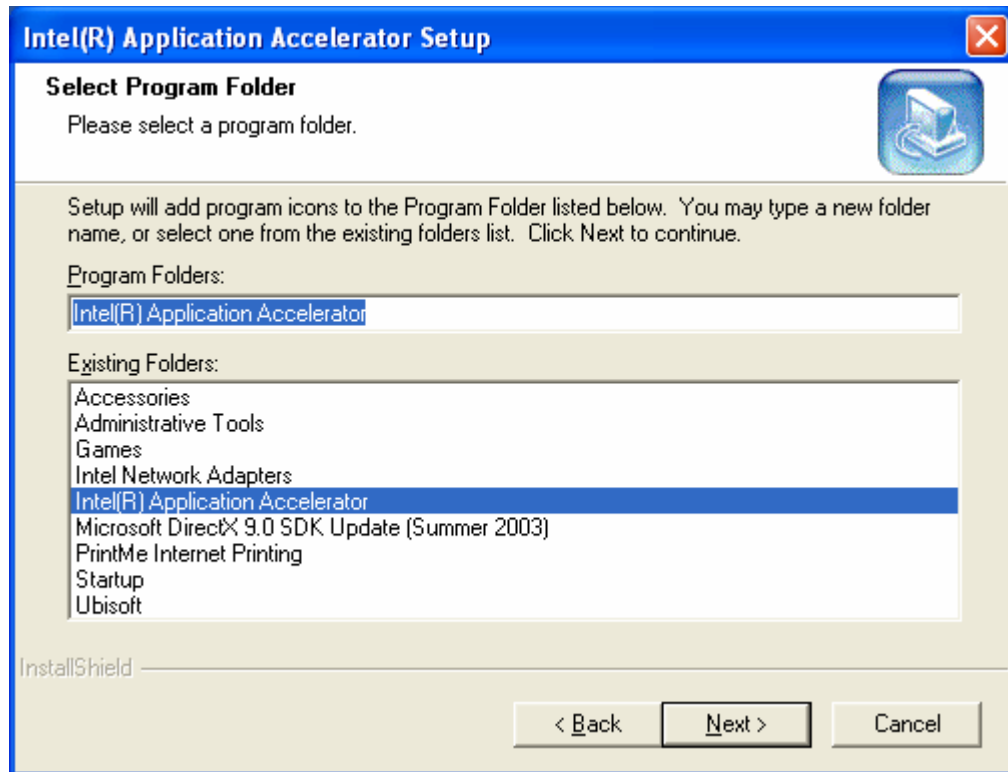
Intel(R) Application Accelerator Setup

Select Program Folder

Please select a program folder.

Setup will add program icons to the Program Folder listed below. You may type a new folder name, or select one from the existing folders list. Click Next to continue.

Program Folders:

Intel(R) Application Accelerator

Existing Folders:

Accessories
Administrative Tools
Games
Intel Network Adapters
Intel(R) Application Accelerator
Microsoft DirectX 9.0 SDK Update (Summer 2003)
PrintMe Internet Printing
Startup
Ubisoft

InstallShield

< Back

Next >

Cancel